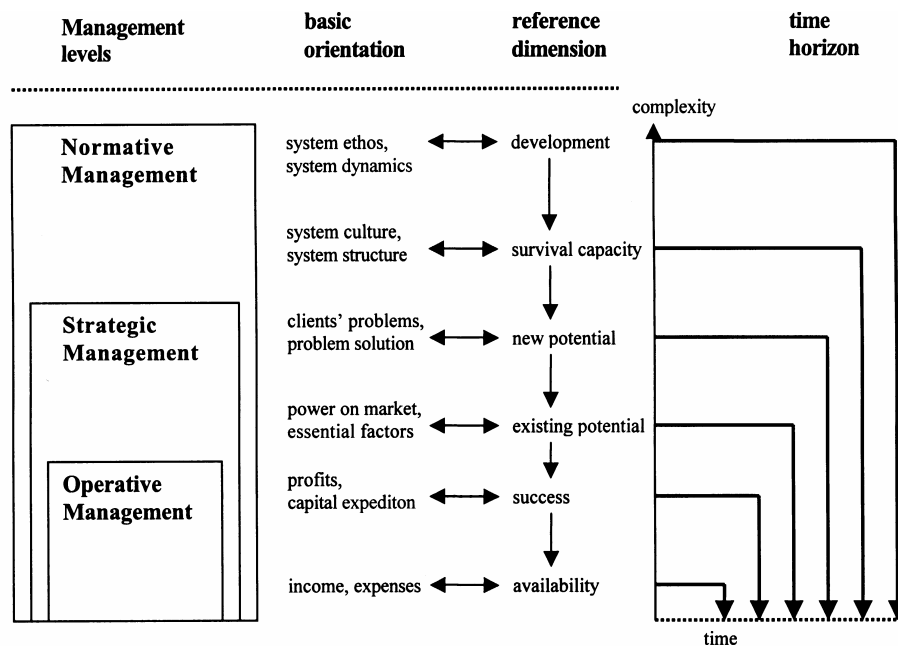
Management levels

basic orientation

reference dimension

time horizon

complexity

Normative Management

Strategic Management

Operative Management

system ethos, system dynamics

development

system culture, system structure

survival capacity

clients' problems, problem solution

new potential

power on market, essential factors

existing potential

profits, capital expediton

success

income, expenses

availability

time